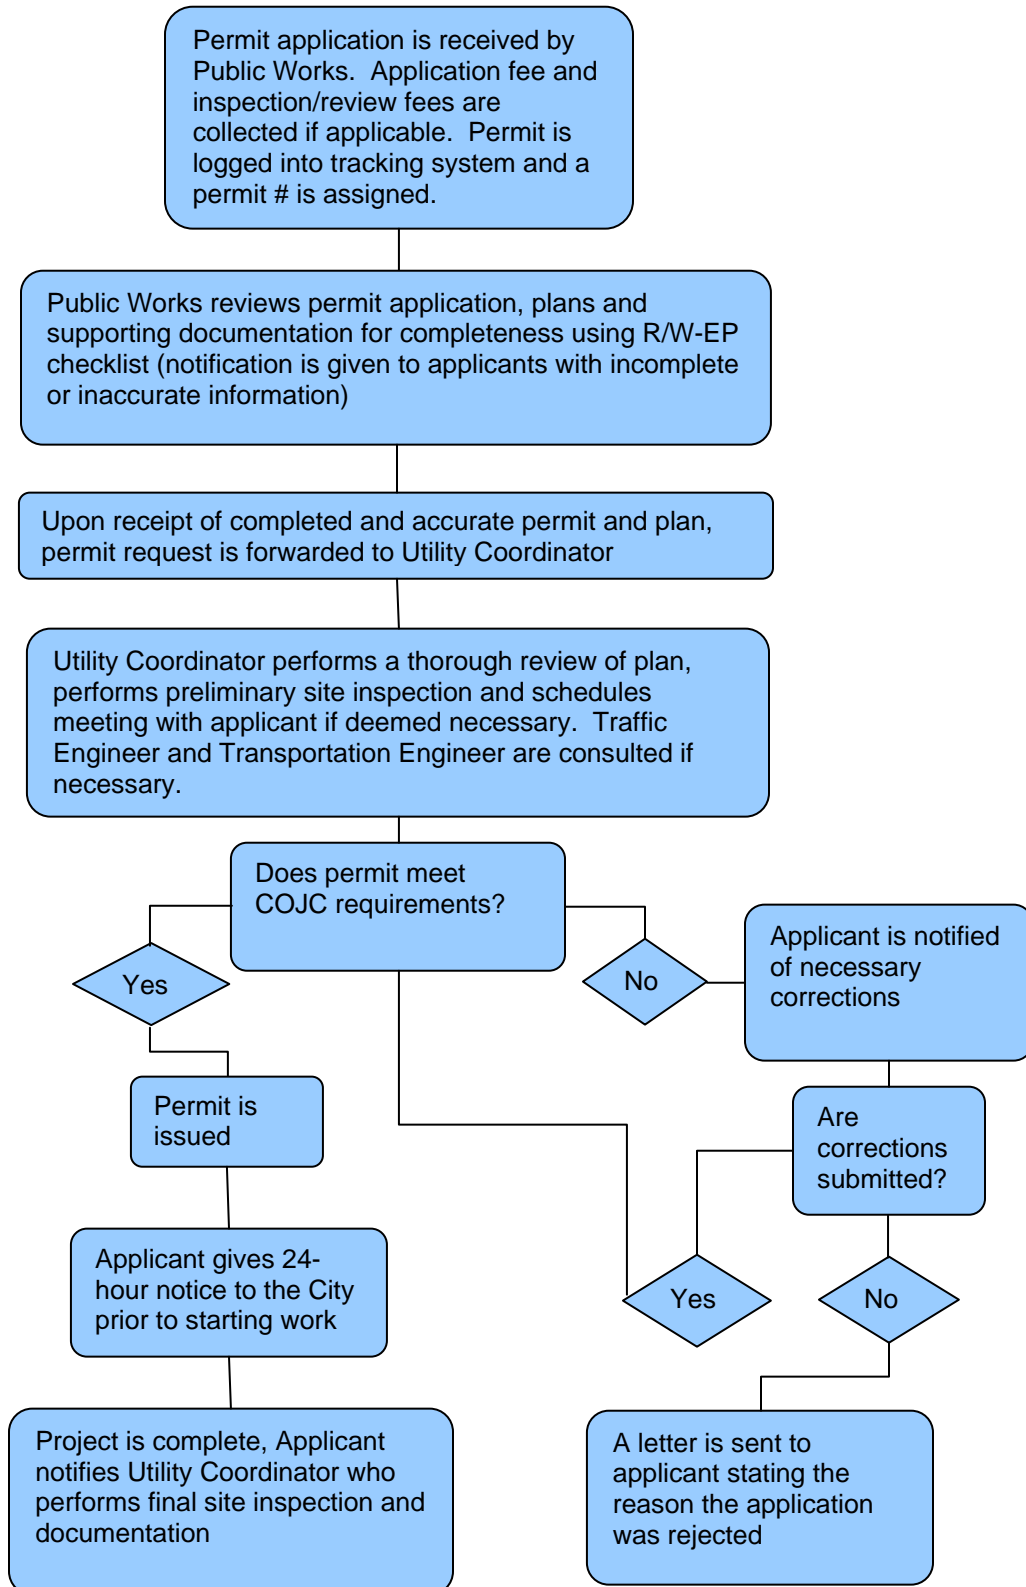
Permit application is received by Public Works. Application fee and inspection/review fees are collected if applicable. Permit is logged into tracking system and a permit # is assigned.

Public Works reviews permit application, plans and supporting documentation for completeness using R/W-EP checklist (notification is given to applicants with incomplete or inaccurate information)

Upon receipt of completed and accurate permit and plan, permit request is forwarded to Utility Coordinator

Utility Coordinator performs a thorough review of plan, performs preliminary site inspection and schedules meeting with applicant if deemed necessary. Traffic Engineer and Transportation Engineer are consulted if necessary.

Does permit meet COJC requirements?

Yes

No

Applicant is notified of necessary corrections

Permit is issued

Are corrections submitted?

Applicant gives 24-hour notice to the City prior to starting work

Yes

No

Project is complete, Applicant notifies Utility Coordinator who performs final site inspection and documentation

A letter is sent to applicant stating the reason the application was rejected